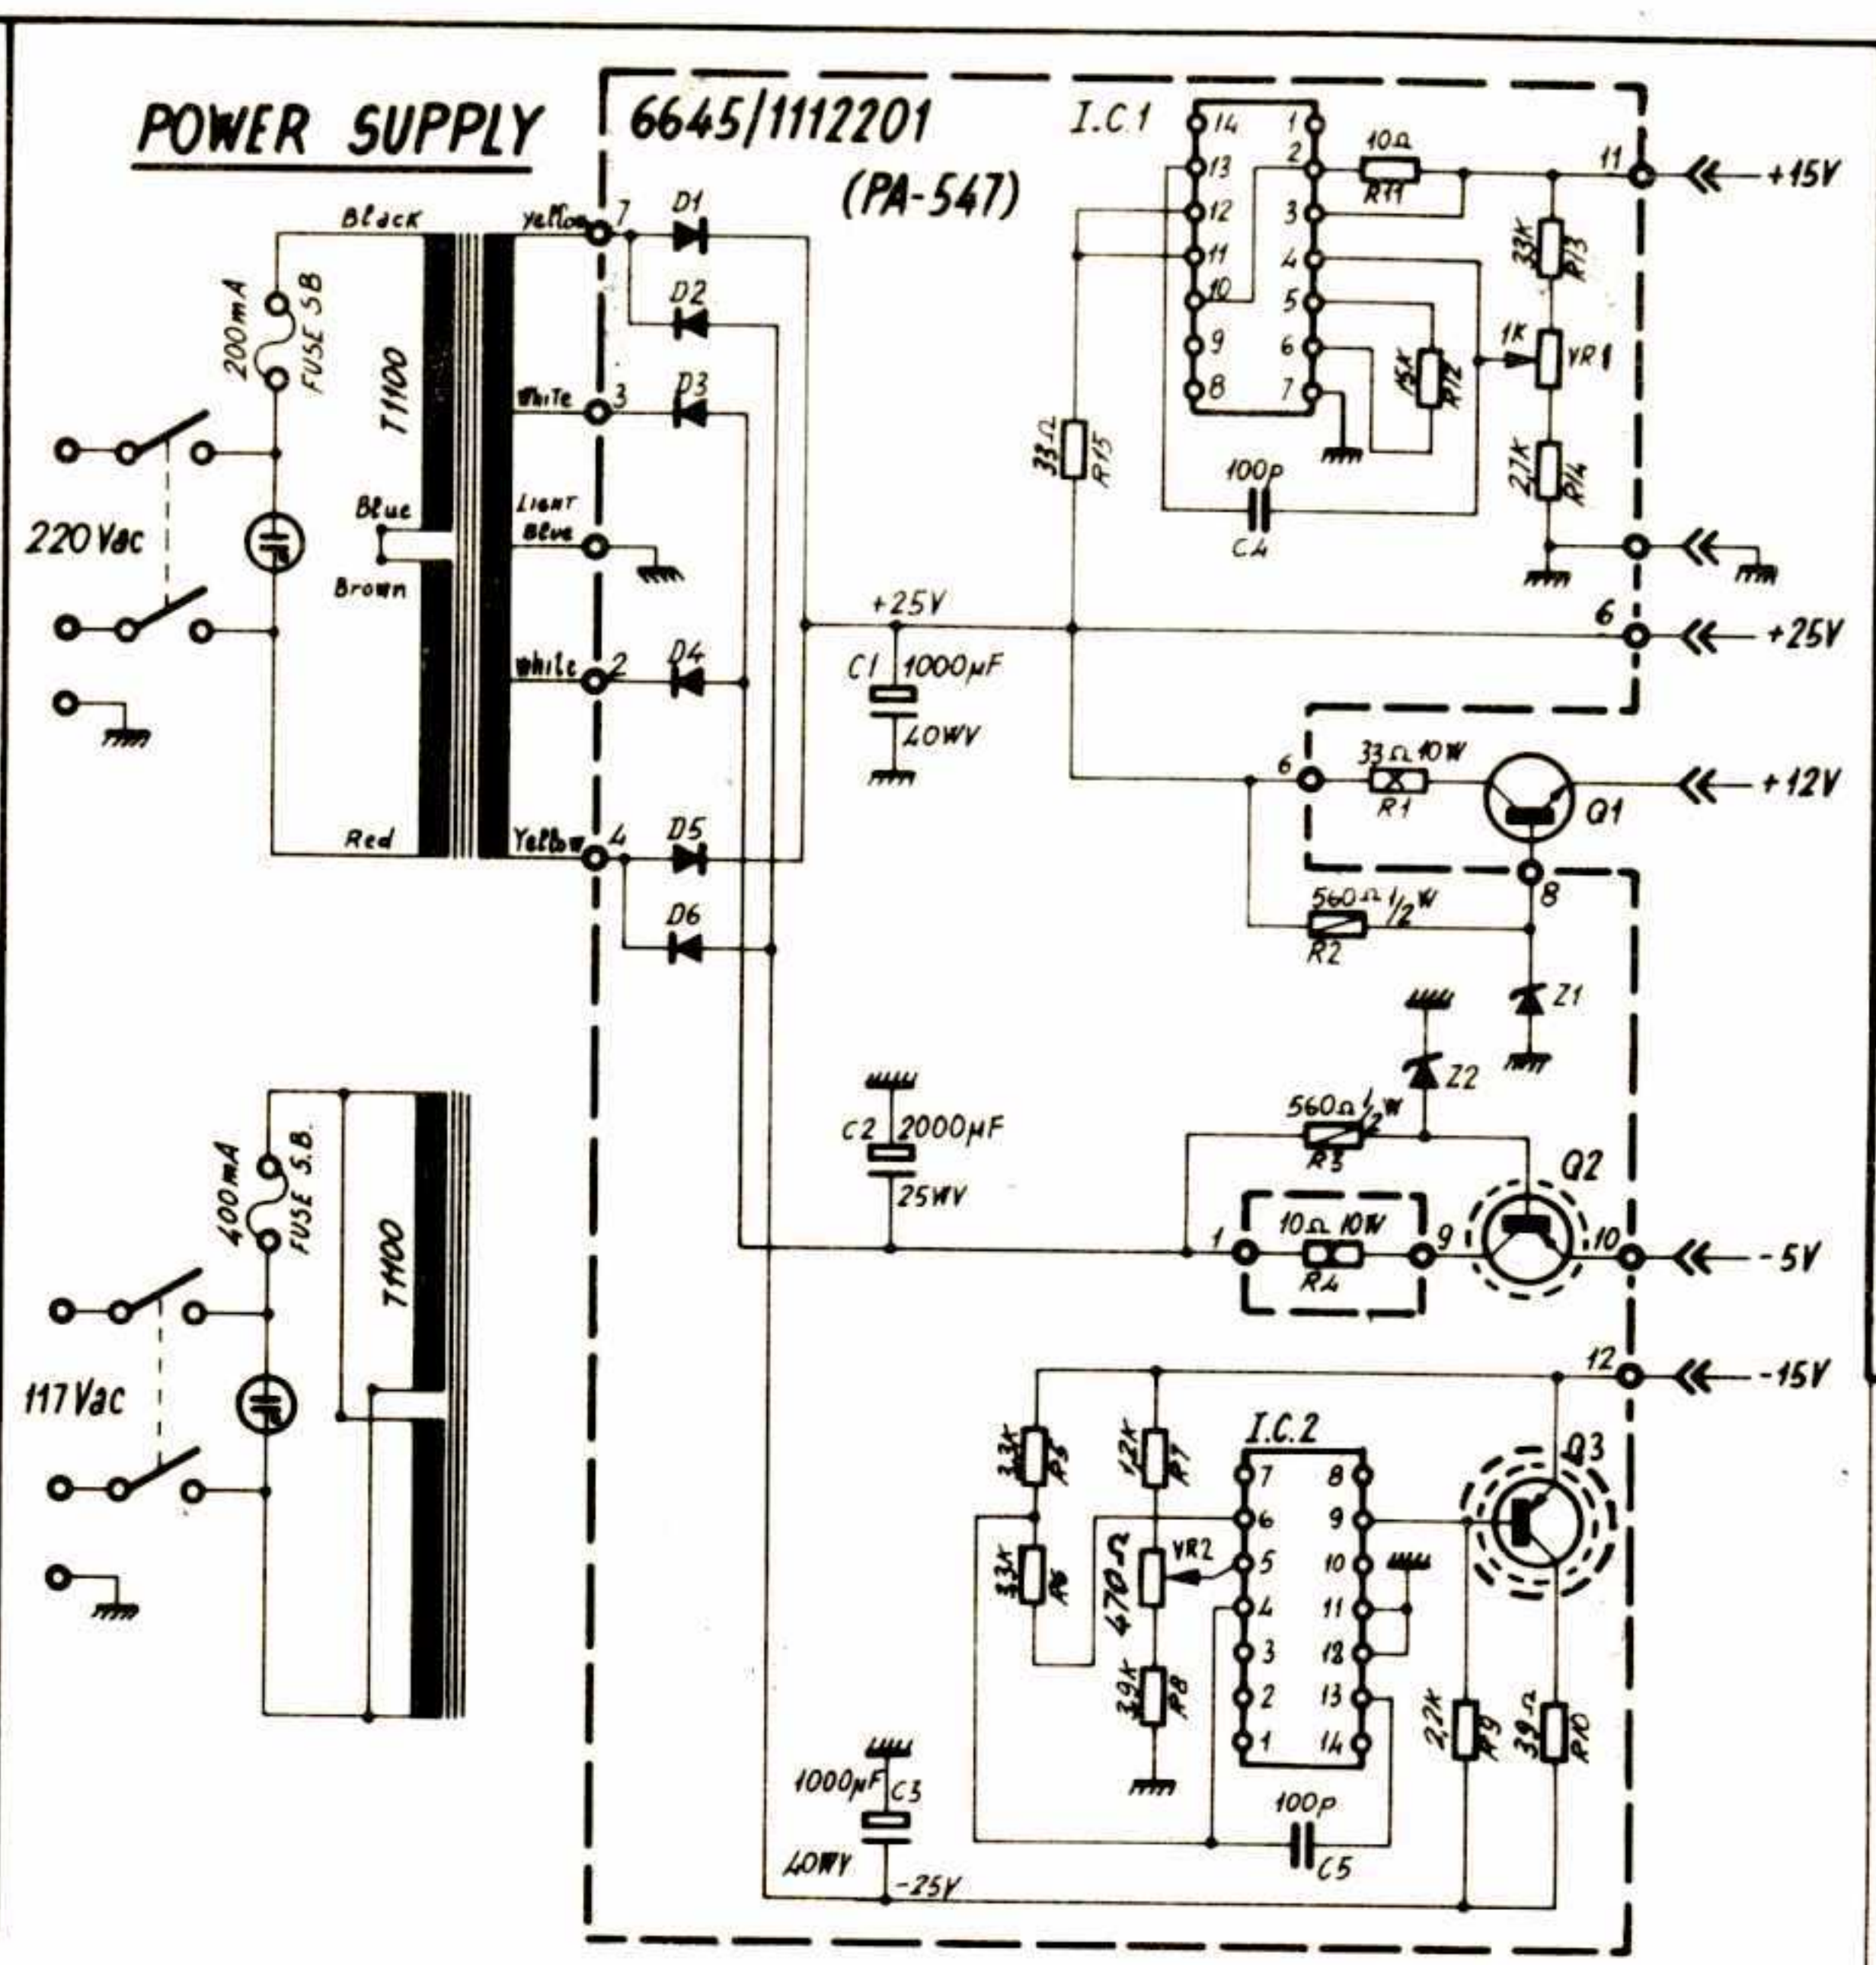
POWER SUPPLY

6645/1112201

(PA-547)

I.C.1

Black
Yellow
7
D1
D2
White
3
D3
Light Blue
Blue
Brown
White
2
D4
Red
Yellow
4
D5
D6

200mA
FUSE SB
T1100
220Vac

400mA
FUSE S.B.
T1100
117Vac

14 13 12 11 10 9 8
1 2 3 4 5 6 7

10Ω
R11
11
+15V
33K
R13
1K
VR1
15K
R12
27K
R14
100p
C4
33Ω
R15

+25V
C1 1000μF
40WV
6
+25V

6
33Ω 10W
R1
Q1
+12V
8
560Ω 1/2W
R2
Z1
Z2
560Ω 1/2W
R3
Q2

C2 2000μF
25WV

1
10Ω 10W
R4
9
10
-5V

12
-15V
I.C.2
7 6 5 4 3 2 1
8 9 10 11 12 13 14
3.3K
R5
3.3K
R6
12K
R7
VR2
470Ω
3.9K
R8
Q3
2.2K
R9
39Ω
R10
100p
C5
1000μF C3
40WV
-25V